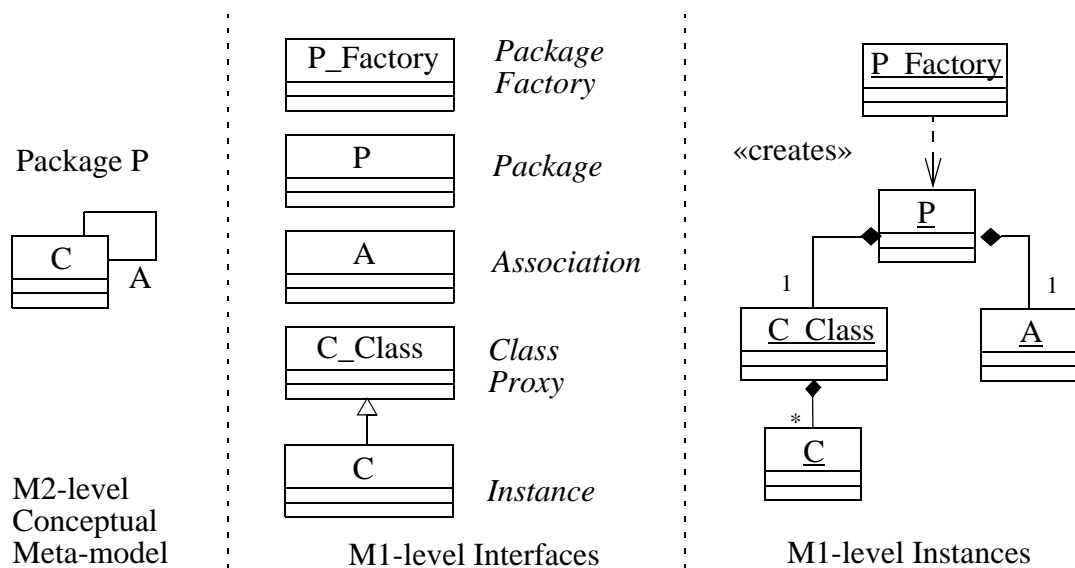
Package P

C

A

M2-level Conceptual Meta-model

P_Factory

*Package Factory*

P

*Package*

A

*Association*

C_Class

*Class Proxy*

C

*Instance*

M1-level Interfaces

P_Factory

«creates»

P

1

1

C_Class

A

*

C

M1-level Instances